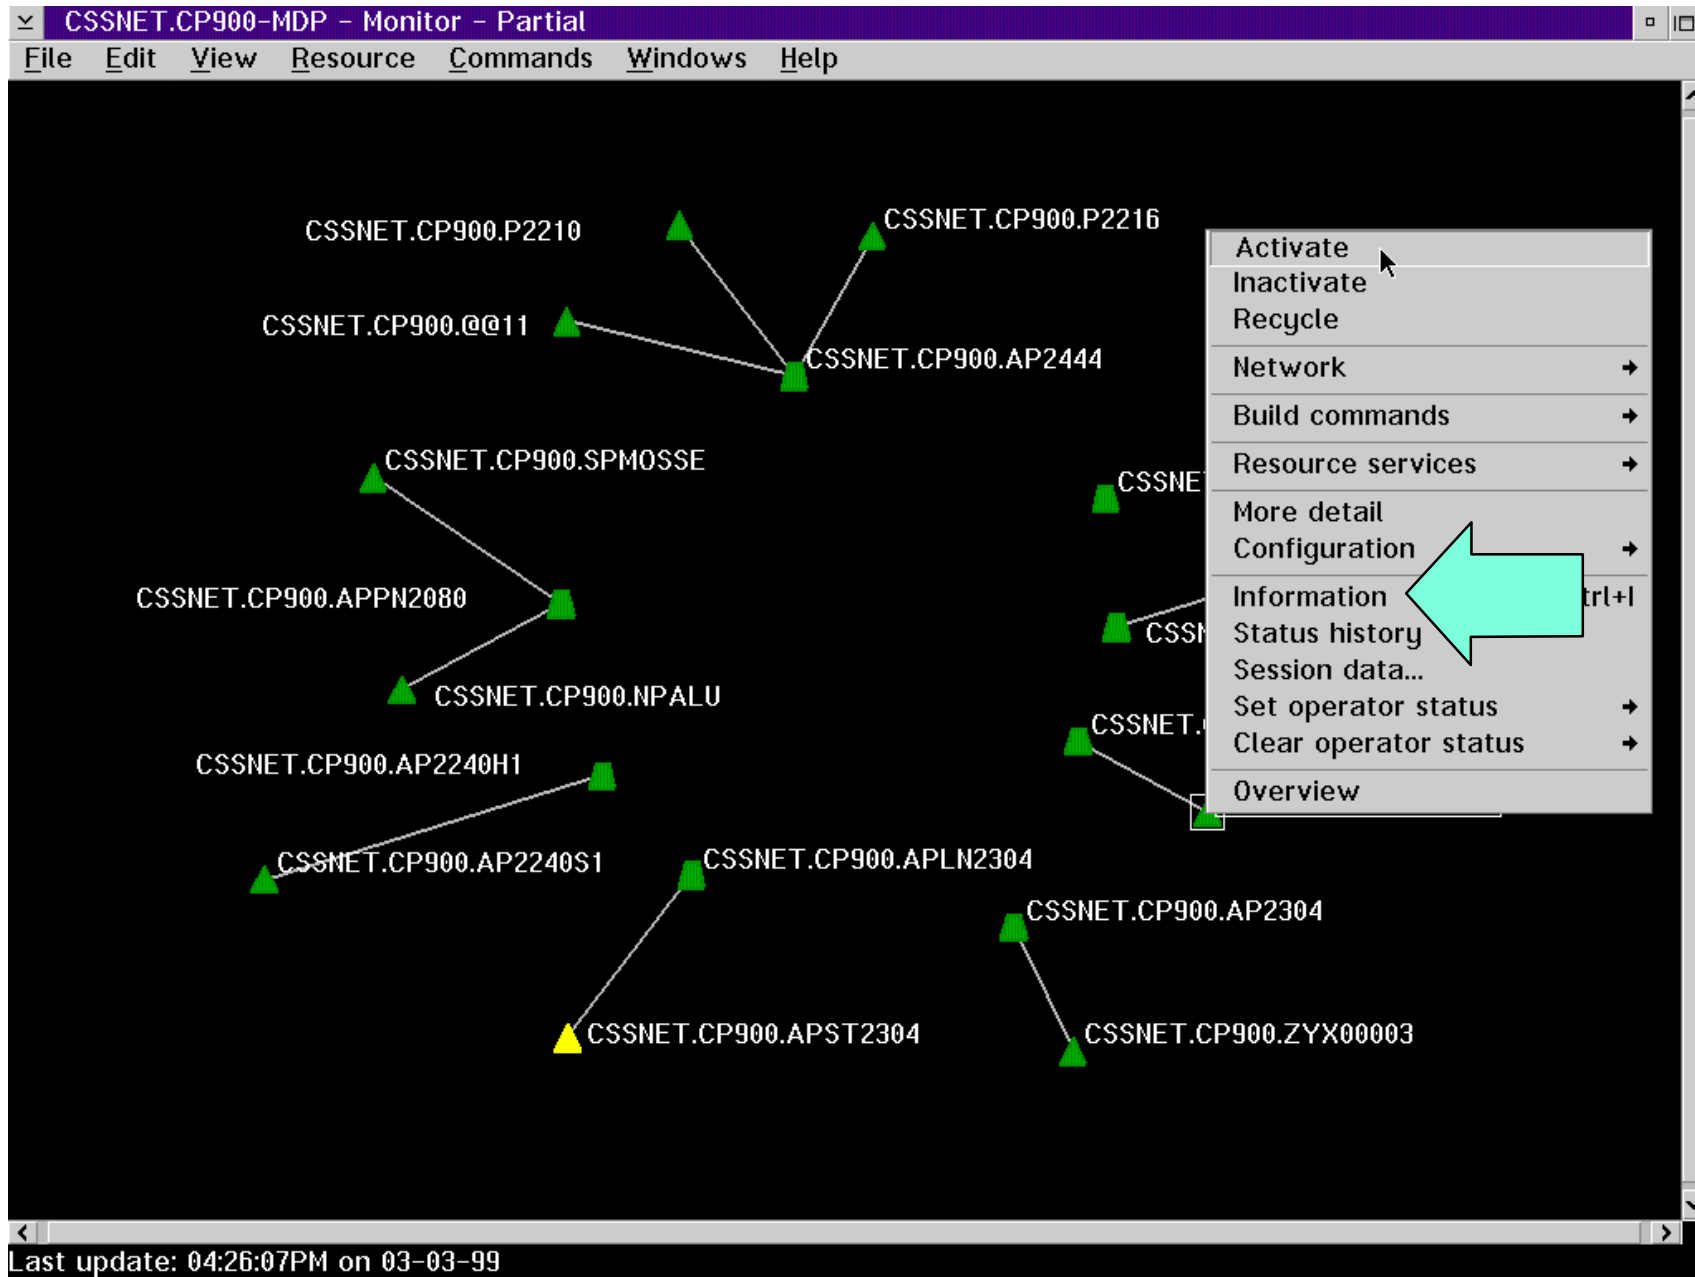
CSSNET.CP900-MDP - Monitor - Partial

File Edit View Resource Commands Windows Help

CSSNET.CP900.P2210
CSSNET.CP900.P2216
CSSNET.CP900.@@11
CSSNET.CP900.AP2444
CSSNET.CP900.SPMOSSE
CSSNE
CSSNET.CP900.APPN2080
CSSN
CSSNET.CP900.NPALU
CSSNET.
CSSNET.CP900.AP2240H1
CSSNET.CP900.AP2240S1
CSSNET.CP900.APLN2304
CSSNET.CP900.AP2304
CSSNET.CP900.APST2304
CSSNET.CP900.ZYX00003

Activate
Inactivate
Recycle
Network
Build commands
Resource services
More detail
Configuration
Information trl+I
Status history
Session data...
Set operator status
Clear operator status
Overview

Last update: 04:26:07PM on 03-03-99